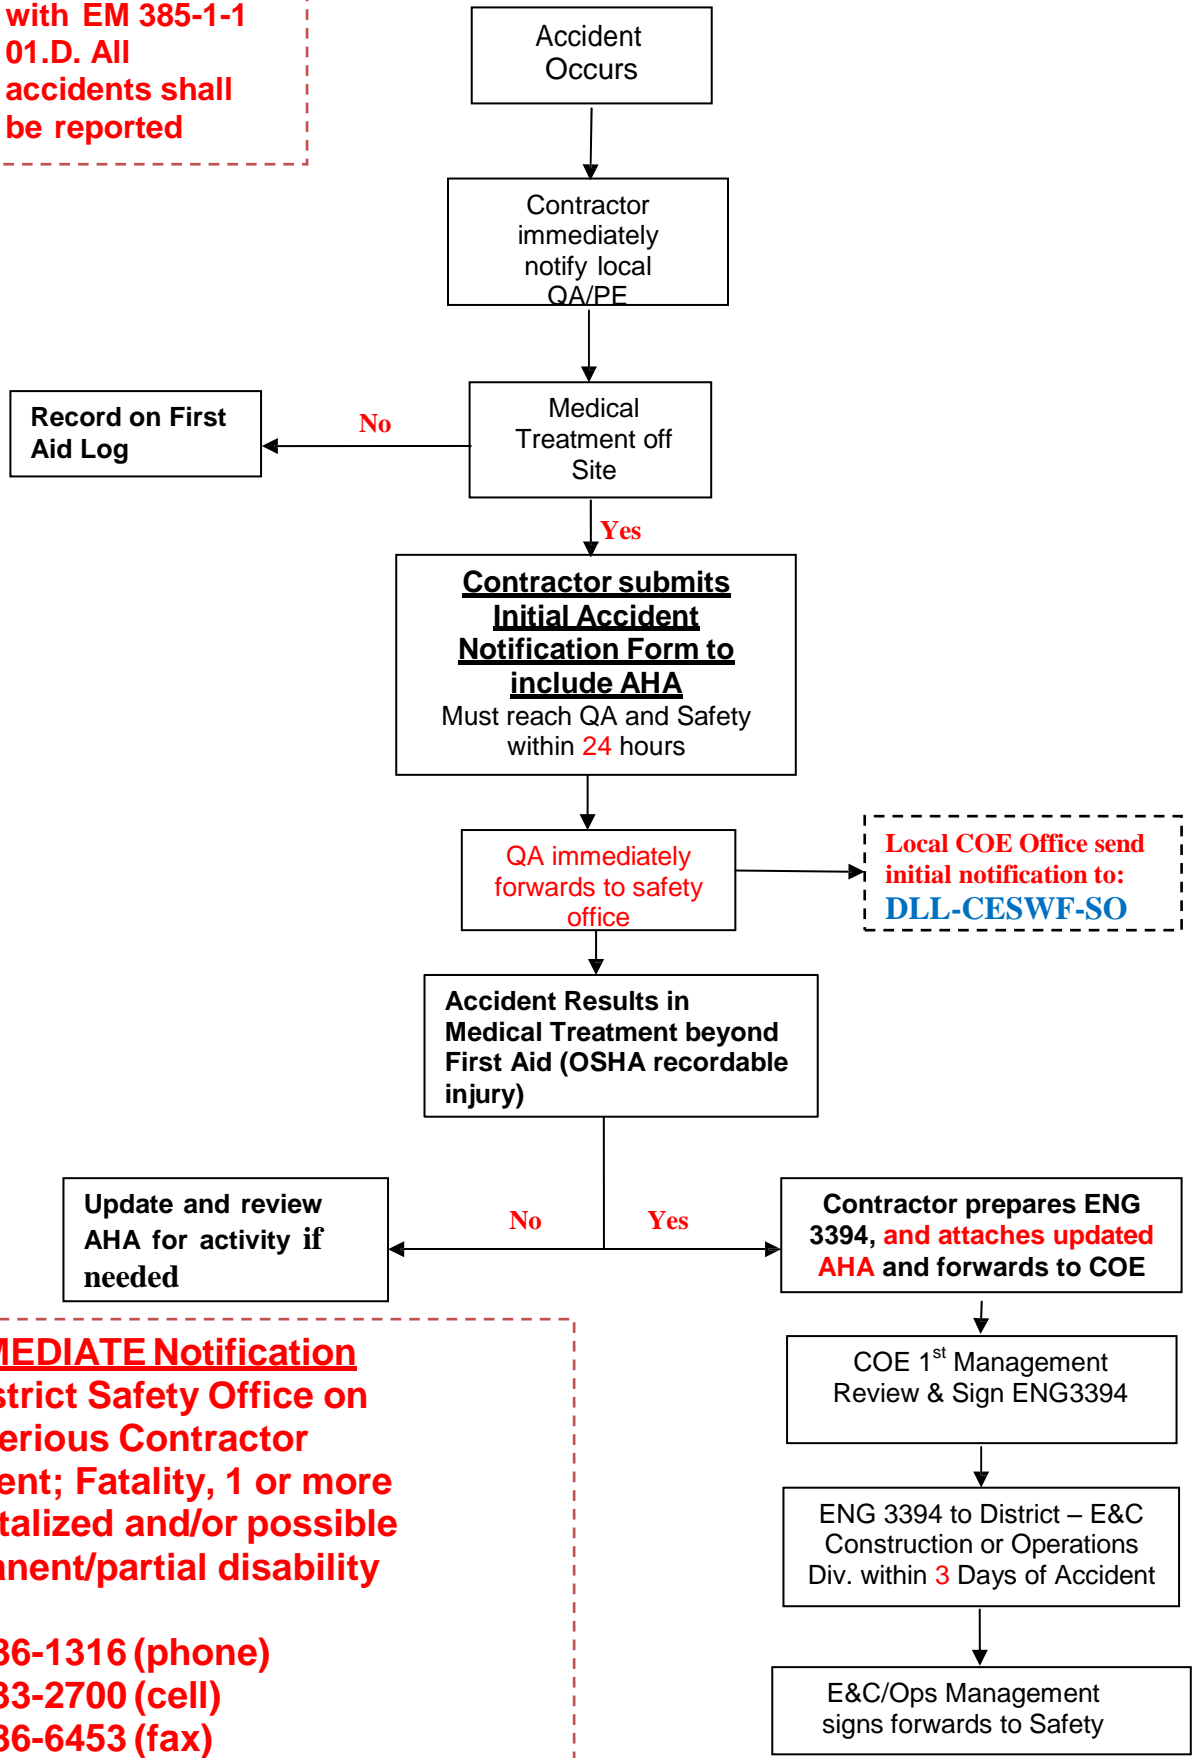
with EM 385-1-1 01.D. All accidents shall be reported

Accident Occurs

Contractor immediately notify local QA/PE

Record on First Aid Log

No

Medical Treatment off Site

Yes

Contractor submits Initial Accident Notification Form to include AHA
Must reach QA and Safety within 24 hours

QA immediately forwards to safety office

Local COE Office send initial notification to:
DLL-CESWF-SO

Accident Results in Medical Treatment beyond First Aid (OSHA recordable injury)

Update and review AHA for activity if needed

No

Yes

Contractor prepares ENG 3394, and attaches updated AHA and forwards to COE

MEDIATE Notification
strict Safety Office on
erious Contractor
ent; Fatality, 1 or more
talized and/or possible
nent/partial disability

36-1316 (phone)
33-2700 (cell)
36-6453 (fax)

COE 1$^{st}$ Management Review & Sign ENG3394

ENG 3394 to District – E&C Construction or Operations Div. within 3 Days of Accident

E&C/Ops Management signs forwards to Safety